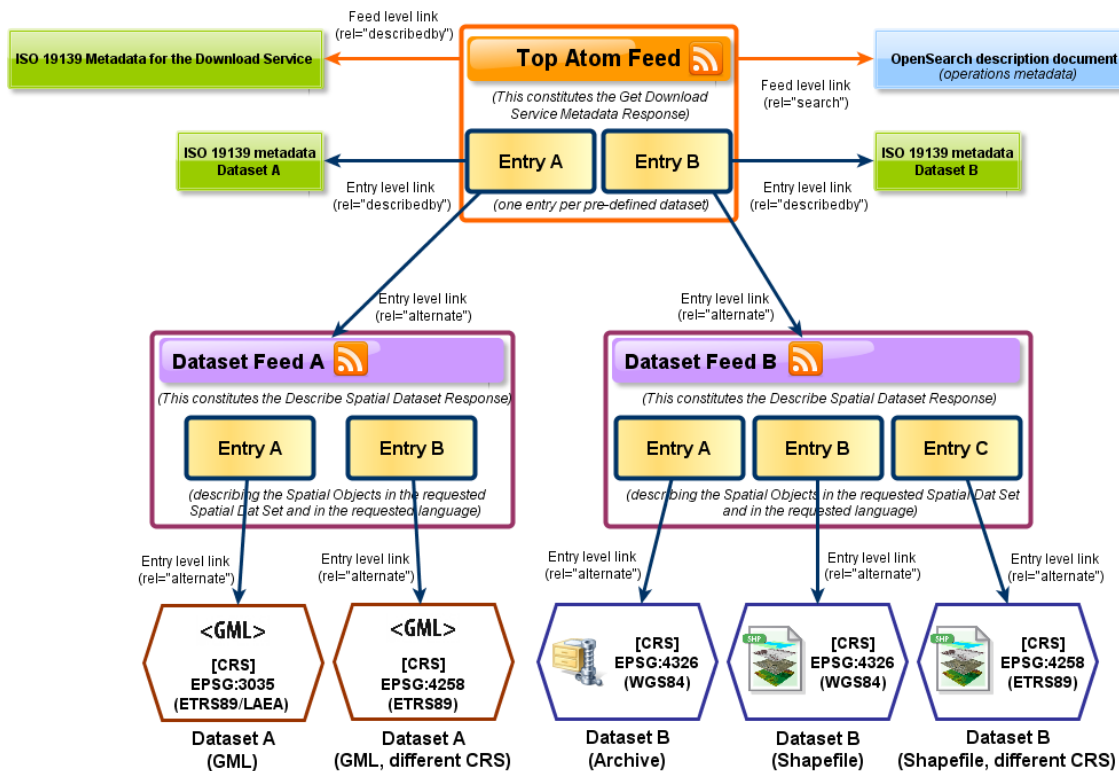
Feed level link
(rel="describedby")

ISO 19139 Metadata for the Download Service

Top Atom Feed

(This constitutes the Get Download Service Metadata Response)

OpenSearch description document
(operations metadata)

Feed level link
(rel="search")

ISO 19139 metadata
Dataset A

Entry A

Entry B

ISO 19139 metadata
Dataset B

Entry level link
(rel="describedby")

Entry level link
(rel="describedby")

(one entry per pre-defined dataset)

Entry level link
(rel="alternate")

Entry level link
(rel="alternate")

Dataset Feed A

(This constitutes the Describe Spatial Dataset Response)

Entry A

Entry B

(describing the Spatial Objects in the requested Spatial Dat Set and in the requested language)

Dataset Feed B

(This constitutes the Describe Spatial Dataset Response)

Entry A

Entry B

Entry C

(describing the Spatial Objects in the requested Spatial Dat Set and in the requested language)

Entry level link
(rel="alternate")

Entry level link
(rel="alternate")

Entry level link
(rel="alternate")

Entry level link
(rel="alternate")

Entry level link
(rel="alternate")

<GML>
[CRS]
EPSG:3035
(ETRS89/LAEA)

<GML>
[CRS]
EPSG:4258
(ETRS89)

[CRS]
EPSG:4326
(WGS84)

SHP
[CRS]
EPSG:4326
(WGS84)

SHP
[CRS]
EPSG:4258
(ETRS89)

Dataset A
(GML)

Dataset A
(GML, different CRS)

Dataset B
(Archive)

Dataset B
(Shapefile)

Dataset B
(Shapefile, different CRS)